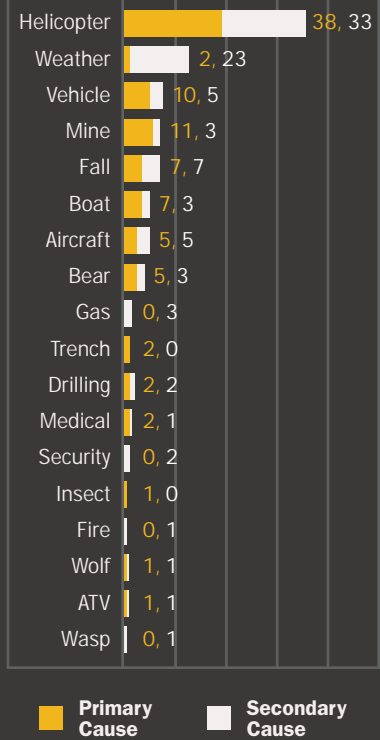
| | |
|---|---|
| Helicopter | 38, 33 |
| Weather | 2, 23 |
| Vehicle | 10, 5 |
| Mine | 11, 3 |
| Fall | 7, 7 |
| Boat | 7, 3 |
| Aircraft | 5, 5 |
| Bear | 5, 3 |
| Gas | 0, 3 |
| Trench | 2, 0 |
| Drilling | 2, 2 |
| Medical | 2, 1 |
| Security | 0, 2 |
| Insect | 1, 0 |
| Fire | 0, 1 |
| Wolf | 1, 1 |
| ATV | 1, 1 |
| Wasp | 0, 1 |

Primary Cause
Secondary Cause